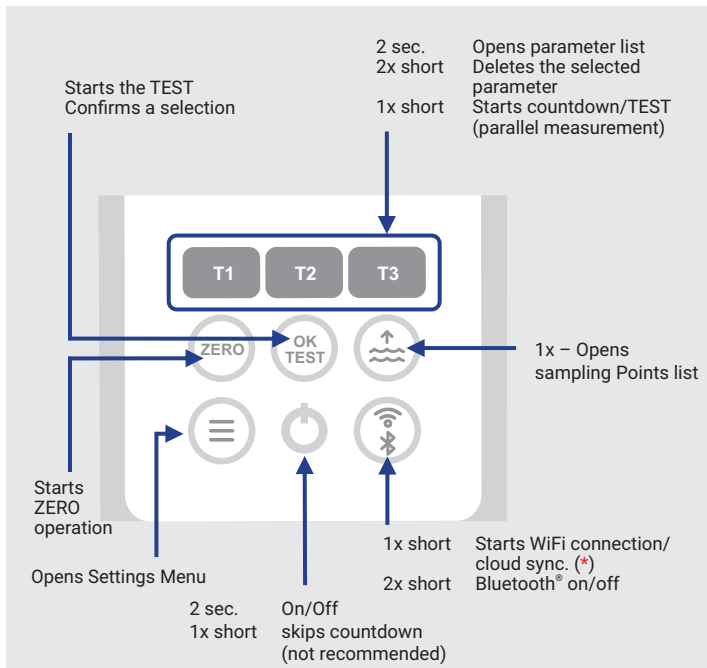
| 2 sec. | Opens parameter list |
|---|---|
| 2x short | Deletes the selected parameter |
| 1x short | Starts countdown/TEST (parallel measurement) |

Starts the TEST
Confirms a selection

T1 T2 T3

ZERO
OK TEST

1x – Opens sampling Points list

Starts ZERO operation

Opens Settings Menu

| 1x short | Starts WiFi connection/ cloud sync. (*) |
|---|---|
| 2x short | Bluetooth® on/off |

| 2 sec. | On/Off |
|---|---|
| 1x short | skips countdown (not recommended) |